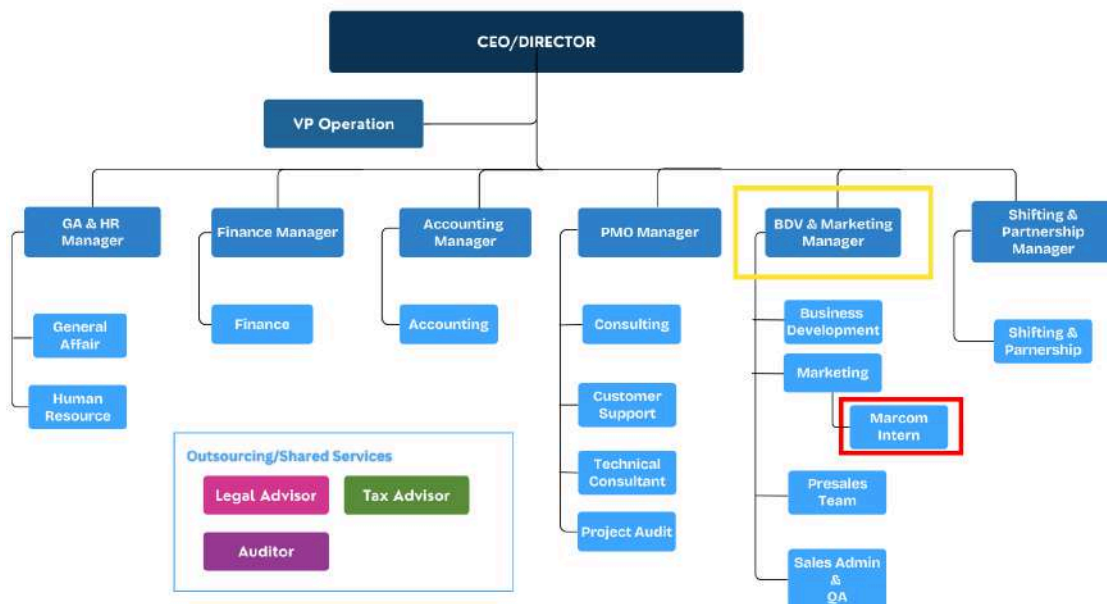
CEO/DIRECTOR

VP Operation

GA & HR Manager

General Affair

Human Resource

Finance Manager

Finance

Accounting Manager

Accounting

PMO Manager

Consulting

Customer Support

Technical Consultant

Project Audit

BDV & Marketing Manager

Business Development

Marketing

Marcom Intern

Presales Team

Sales Admin & QA

Shifting & Partnership Manager

Shifting & Parnership

Outsourcing/Shared Services

Legal Advisor

Tax Advisor

Auditor